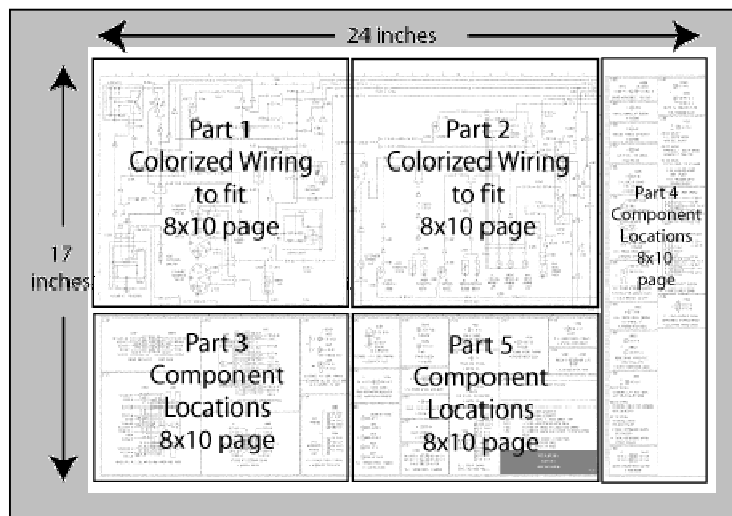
24 inches

17 inches

Part 1 Colorized Wiring to fit 8x10 page

Part 2 Colorized Wiring to fit 8x10 page

Part 4 Component Locations 8x10 page

Part 3 Component Locations 8x10 page

Part 5 Component Locations 8x10 page